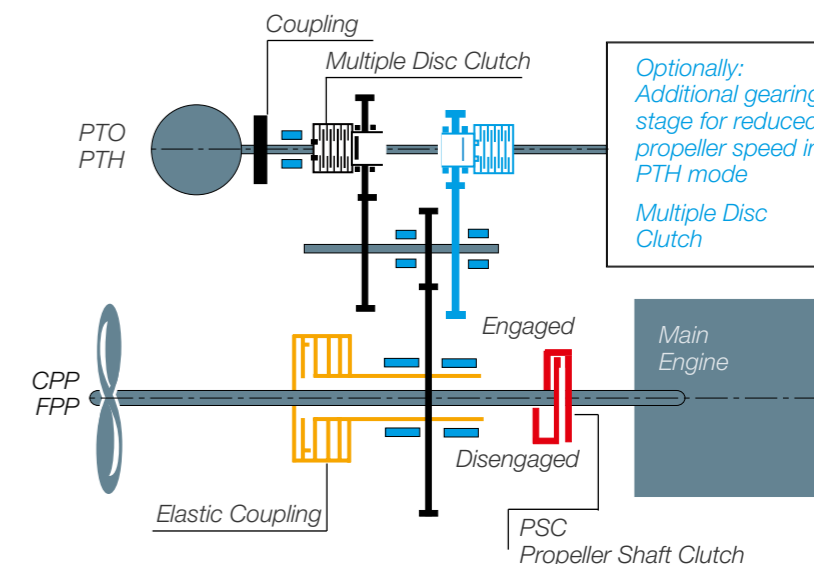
Coupling

Multiple Disc Clutch

Optionally: Additional gearing stage for reduced propeller speed in PTH mode

Multiple Disc Clutch

PTO
PTH

Engaged

Main Engine

CPP
FPP

Disengaged

Elastic Coupling

PSC
Propeller Shaft Clutch